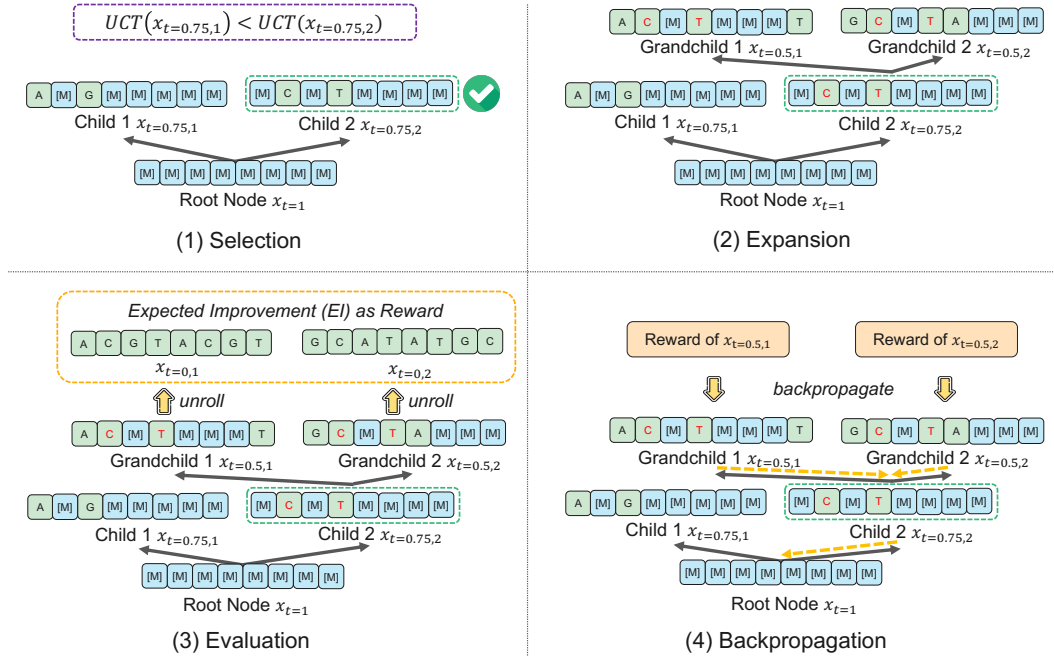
$UCT(x_{t=0.75,1}) < UCT(x_{t=0.75,2})$

A [M] G [M] [M] [M] [M] [M]

[M] C [M] T [M] [M] [M] [M]

Child 1 $x_{t=0.75,1}$

Child 2 $x_{t=0.75,2}$

[M] [M] [M] [M] [M] [M] [M] [M]

Root Node $x_{t=1}$

(1) Selection

A C [M] T [M] [M] [M] T

G C [M] T A [M] [M] [M]

Grandchild 1 $x_{t=0.5,1}$

Grandchild 2 $x_{t=0.5,2}$

A [M] G [M] [M] [M] [M] [M]

[M] C [M] T [M] [M] [M] [M]

Child 1 $x_{t=0.75,1}$

Child 2 $x_{t=0.75,2}$

[M] [M] [M] [M] [M] [M] [M] [M]

Root Node $x_{t=1}$

(2) Expansion

Expected Improvement (EI) as Reward

A C G T A C G T

G C A T A T G C

$x_{t=0,1}$

$x_{t=0,2}$

unroll

unroll

A C [M] T [M] [M] [M] T

G C [M] T A [M] [M] [M]

Grandchild 1 $x_{t=0.5,1}$

Grandchild 2 $x_{t=0.5,2}$

A [M] G [M] [M] [M] [M] [M]

[M] C [M] T [M] [M] [M] [M]

Child 1 $x_{t=0.75,1}$

Child 2 $x_{t=0.75,2}$

[M] [M] [M] [M] [M] [M] [M] [M]

Root Node $x_{t=1}$

(3) Evaluation

Reward of $x_{t=0.5,1}$

Reward of $x_{t=0.5,2}$

backpropagate

A C [M] T [M] [M] [M] T

G C [M] T A [M] [M] [M]

Grandchild 1 $x_{t=0.5,1}$

Grandchild 2 $x_{t=0.5,2}$

A [M] G [M] [M] [M] [M] [M]

[M] C [M] T [M] [M] [M] [M]

Child 1 $x_{t=0.75,1}$

Child 2 $x_{t=0.75,2}$

[M] [M] [M] [M] [M] [M] [M] [M]

Root Node $x_{t=1}$

(4) Backpropagation